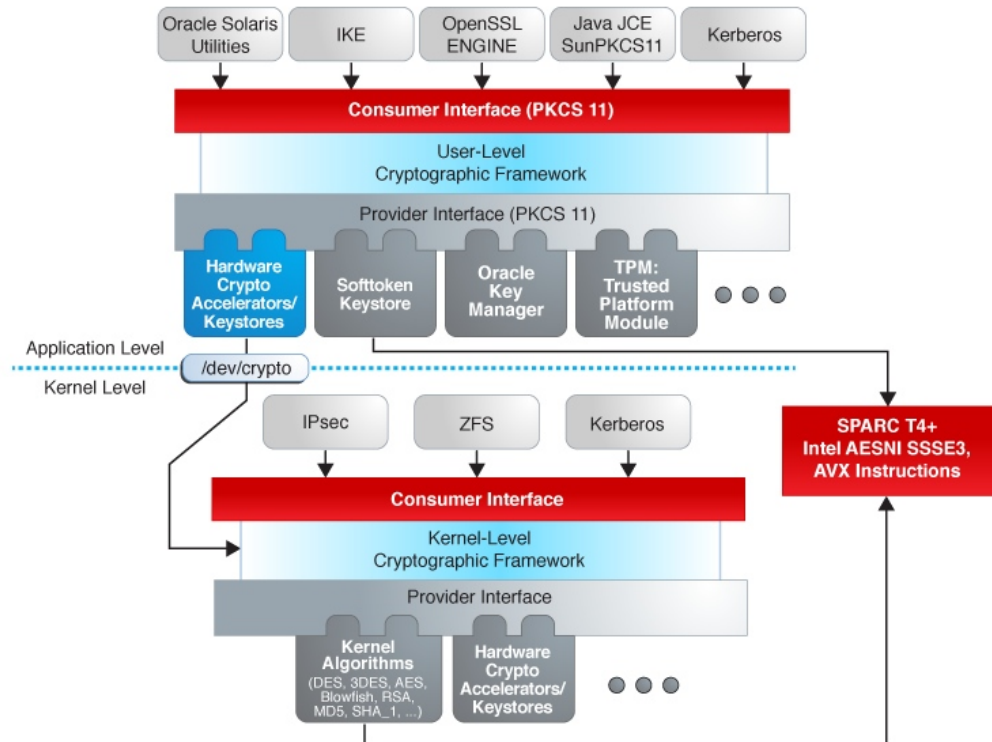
Oracle Solaris Utilities

IKE

OpenSSL ENGINE

Java JCE SunPKCS11

Kerberos

Consumer Interface (PKCS 11)

User-Level Cryptographic Framework

Provider Interface (PKCS 11)

Hardware Crypto Accelerators/ Keystores

Softtoken Keystore

Oracle Key Manager

TPM: Trusted Platform Module

Application Level

/dev/crypto

Kernel Level

IPsec

ZFS

Kerberos

SPARC T4+ Intel AESNI SSSE3, AVX Instructions

Consumer Interface

Kernel-Level Cryptographic Framework

Provider Interface

Kernel Algorithms (DES, 3DES, AES, Blowfish, RSA, MD5, SHA_1, ...)

Hardware Crypto Accelerators/ Keystores